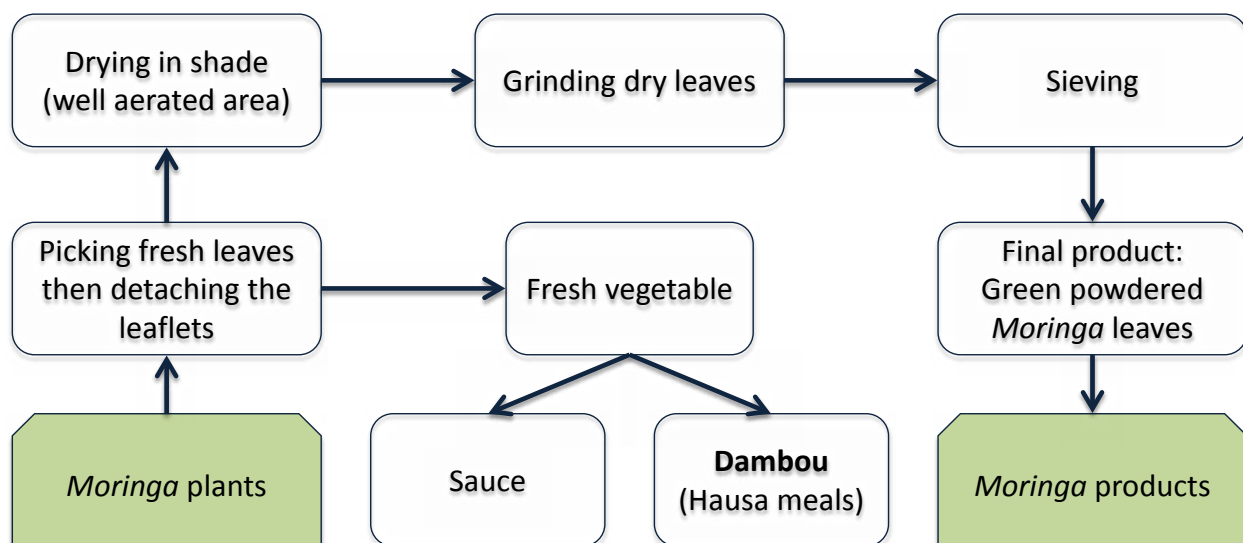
Drying in shade (well aerated area)

Grinding dry leaves

Sieving

Picking fresh leaves then detaching the leaflets

Fresh vegetable

Final product: Green powdered *Moringa* leaves

*Moringa* plants

Sauce

**Dambou** (Hausa meals)

*Moringa* products